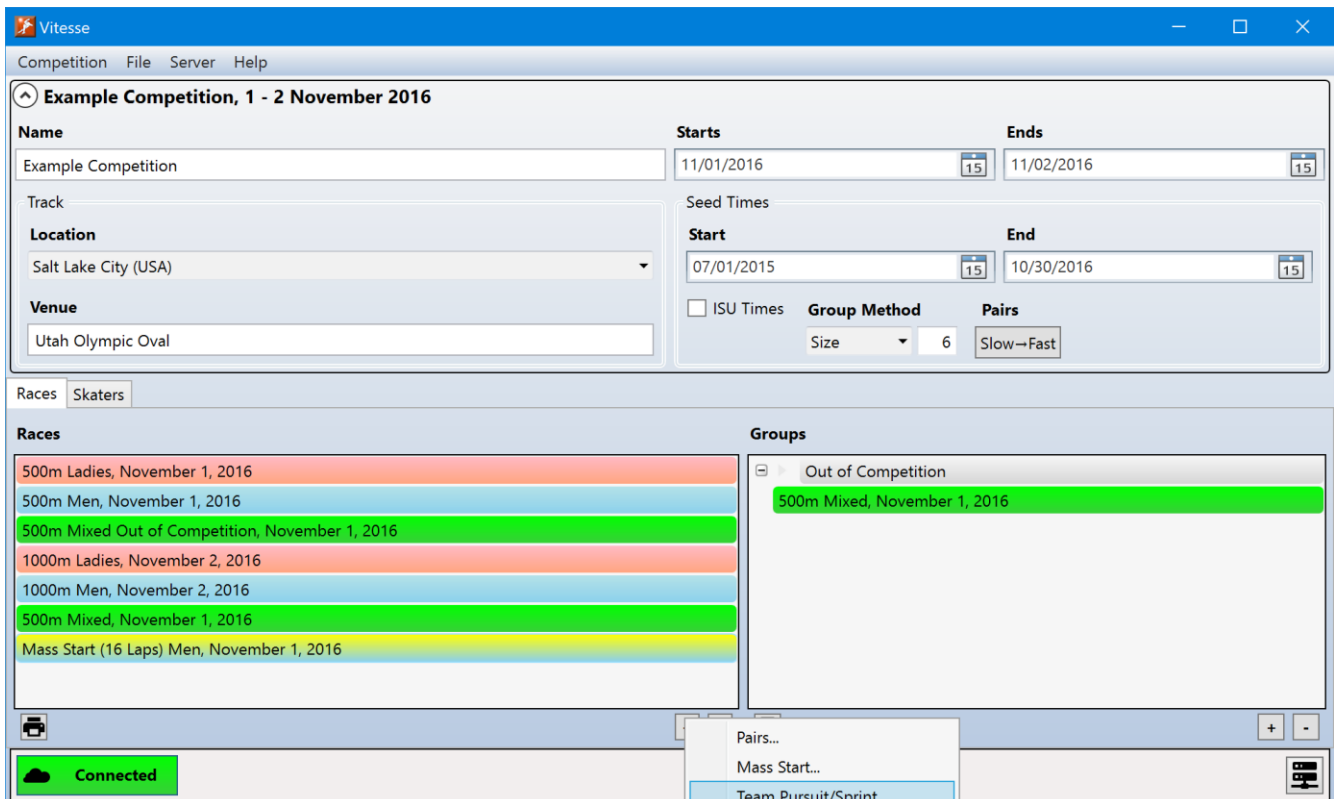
Vitesse

Competition File Server Help

Example Competition, 1 - 2 November 2016

Name
Example Competition

Starts
11/01/2016

Ends
11/02/2016

Track
Location
Salt Lake City (USA)

Venue
Utah Olympic Oval

Seed Times
Start
07/01/2015

End
10/30/2016

ISU Times

Group Method
Size 6

Pairs
Slow→Fast

Races Skaters

Races
500m Ladies, November 1, 2016
500m Men, November 1, 2016
500m Mixed Out of Competition, November 1, 2016
1000m Ladies, November 2, 2016
1000m Men, November 2, 2016
500m Mixed, November 1, 2016
Mass Start (16 Laps) Men, November 1, 2016

Groups
Out of Competition
500m Mixed, November 1, 2016

+ -

Pairs...
Mass Start...
Team Pursuit/Sprint

Connected